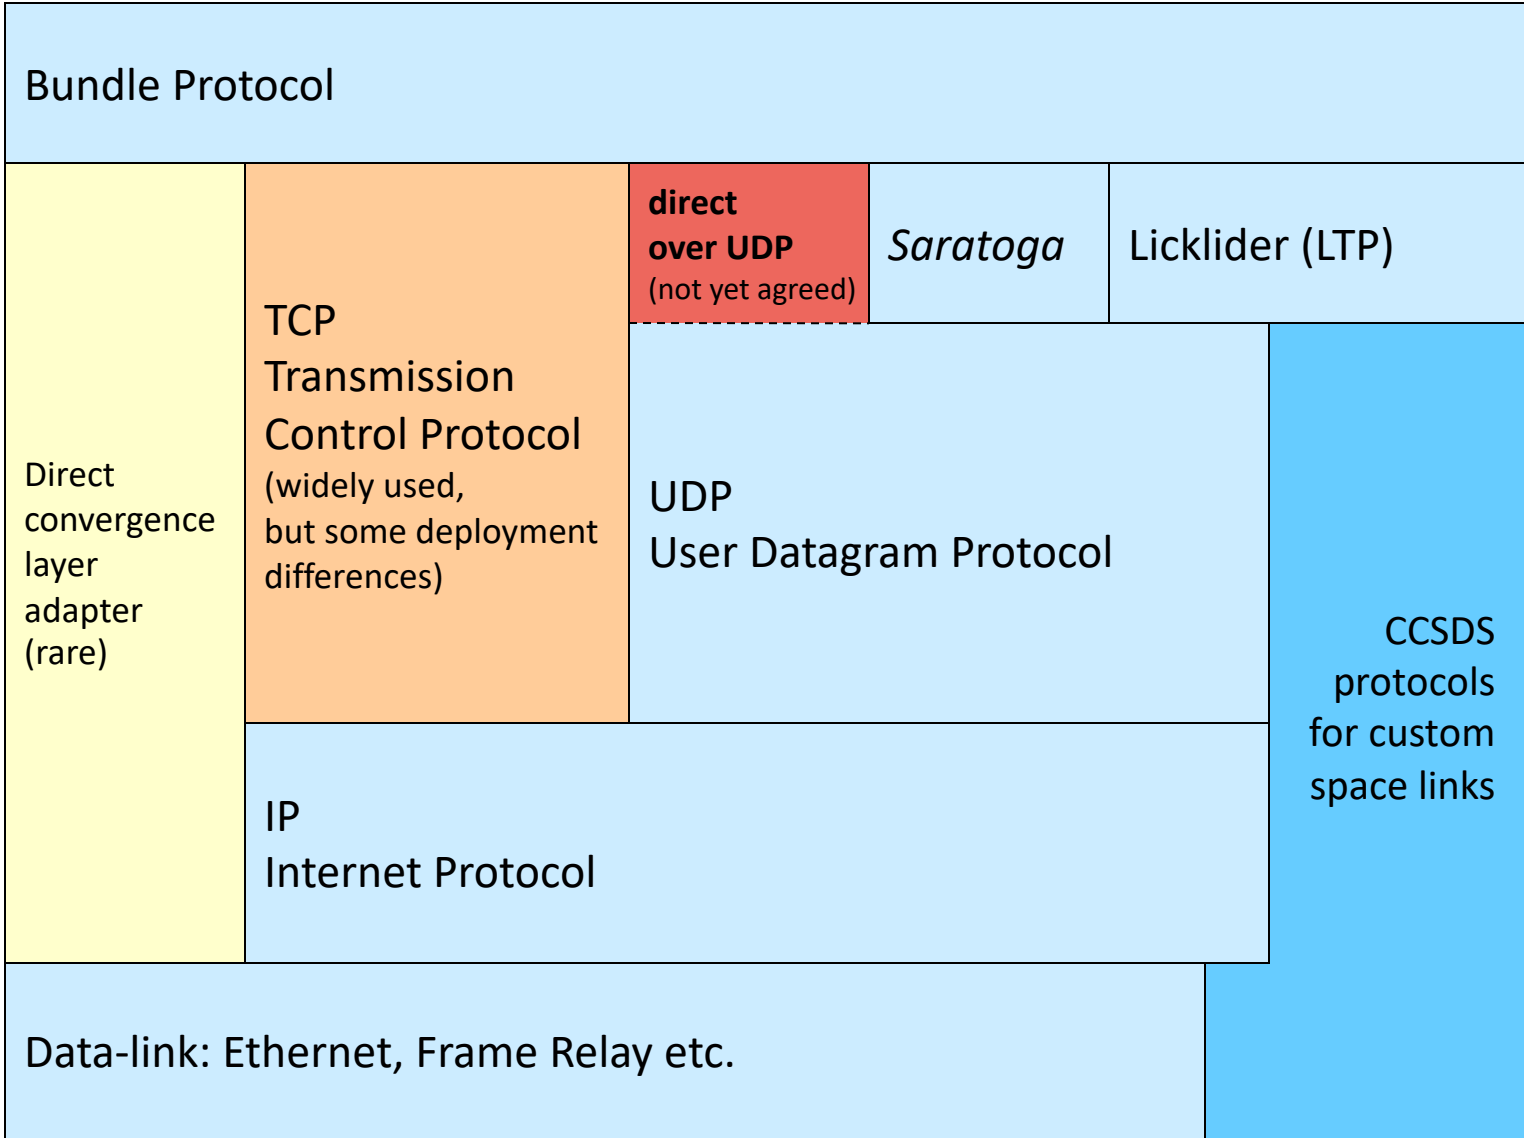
Bundle Protocol

Direct convergence layer adapter (rare)

TCP
Transmission Control Protocol
(widely used, but some deployment differences)

direct over UDP
(not yet agreed)

Saratoga

Licklider (LTP)

UDP
User Datagram Protocol

CCSDS protocols for custom space links

IP
Internet Protocol

Data-link: Ethernet, Frame Relay etc.